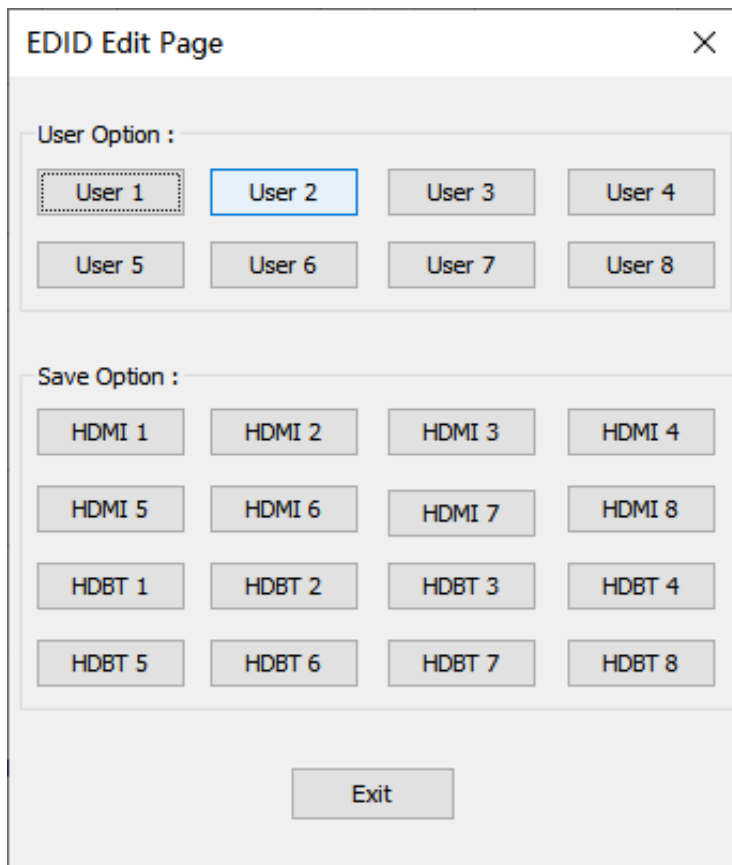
EDID Edit Page
×

User Option :

User 1
User 2
User 3
User 4
User 5
User 6
User 7
User 8

Save Option :

HDMI 1
HDMI 2
HDMI 3
HDMI 4
HDMI 5
HDMI 6
HDMI 7
HDMI 8
HDBT 1
HDBT 2
HDBT 3
HDBT 4
HDBT 5
HDBT 6
HDBT 7
HDBT 8

Exit